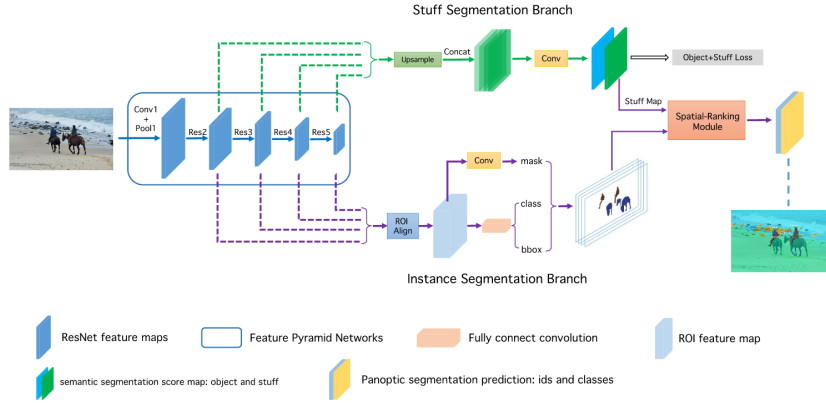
Stuff Segmentation Branch

Upsample

Concat

Conv

Object+Stuff Loss

Stuff Map

Spatial-Ranking Module

Conv1 + Pool1

Res2

Res3

Res4

Res5

Conv

mask

class

bbox

ROI Align

Instance Segmentation Branch

ResNet feature maps

Feature Pyramid Networks

Fully connect convolution

ROI feature map

semantic segmentation score map: object and stuff

Panoptic segmentation prediction: ids and classes